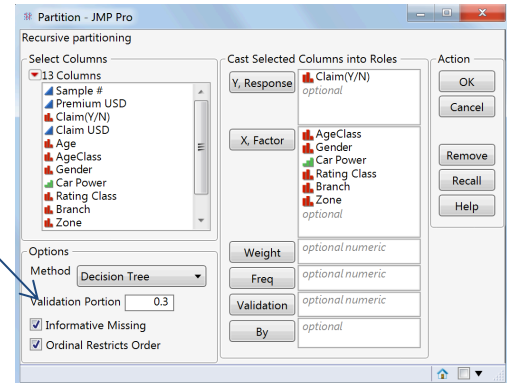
Partition - JMP Pro
Recursive partitioning

Select Columns
13 Columns
Sample #
Premium USD
Claim(Y/N)
Claim USD
Age
AgeClass
Gender
Car Power
Rating Class
Branch
Zone

Options
Method Decision Tree
Validation Portion 0.3
Informative Missing
Ordinal Restricts Order

Cast Selected Columns into Roles
Y, Response
Claim(Y/N)
optional

X, Factor
AgeClass
Gender
Car Power
Rating Class
Branch
Zone
optional

Weight optional numeric
Freq optional numeric
Validation optional numeric
By optional

Action
OK
Cancel
Remove
Recall
Help